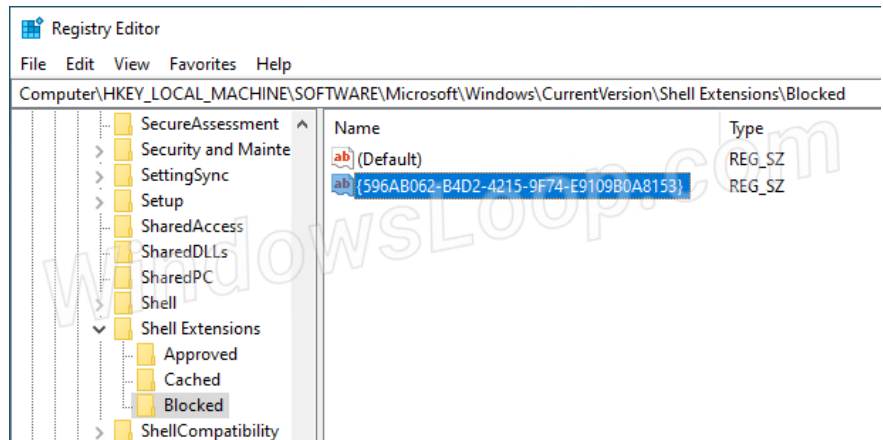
Registry Editor

File Edit View Favorites Help

Computer\HKEY_LOCAL_MACHINE\SOFTWARE\Microsoft\Windows\CurrentVersion\Shell Extensions\Blocked

SecureAssessment
Security and Mainte
SettingSync
Setup
SharedAccess
SharedDLLs
SharedPC
Shell
Shell Extensions
Approved
Cached
Blocked
ShellCompatibility

| Name | Type |
|---|---|
| (Default) | REG_SZ |
| {596AB062-B4D2-4215-9F74-E9109B0A8153} | REG_SZ |

WindowsLoop.com